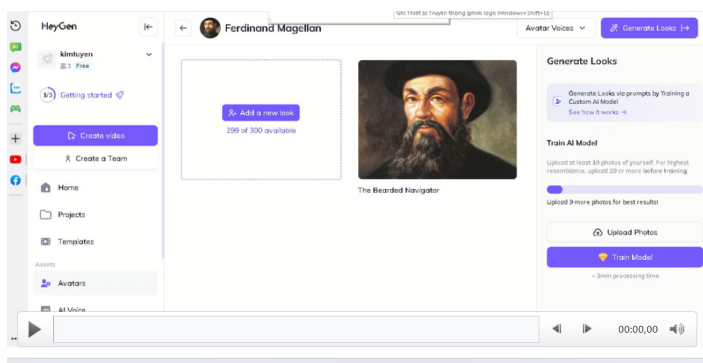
Ghi Thiết bị Truyền thông (phím logo Windows+Shift+G)

HeyGen

kimtuyen
1 Free

1/3 Getting started

Create video

Create a Team

Home

Projects

Templates

Assets

Avatars

AI Voice

Ferdinand Magellan

Avatar Voices

Generate Looks

Add a new look
299 of 300 available

The Bearded Navigator

Generate Looks

Generate Looks via prompts by Training a Custom AI Model
See how it works →

Train AI Model

Upload at least 10 photos of yourself. For highest resemblance, upload 20 or more before training.

Upload 9 more photos for best results!

Upload Photos

Train Model

~ 5min processing time

00:00,00